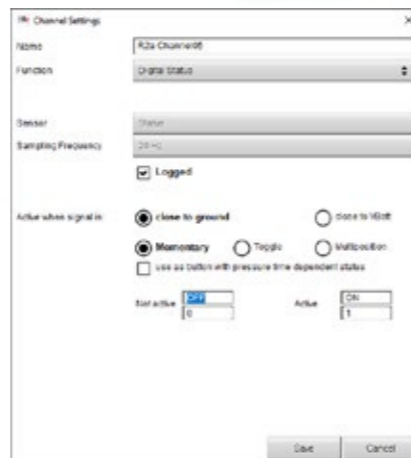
Channel Settings

Name	R2a Channel6

Function	Digital Status

Sensor	Status

Sampling Frequency	20 Hz

Logged

Active when signal is	close to ground	close to VBatt

Momentary	Toggle	Multiposition

use as button with pressure time dependent status

Not active	OFF	0

Active	ON	1

Save	Cancel